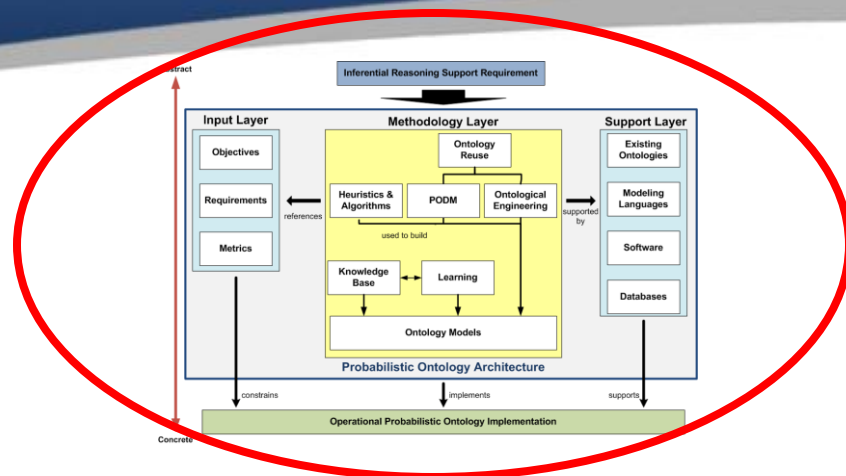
Abstract

Inferential Reasoning Support Requirement

Input Layer

Objectives

Requirements

Metrics

references

Methodology Layer

Ontology Reuse

Heuristics & Algorithms

PODM

Ontological Engineering

used to build

Knowledge Base

Learning

Ontology Models

Probabilistic Ontology Architecture

supported by

Support Layer

Existing Ontologies

Modeling Languages

Software

Databases

constrains

implements

supports

Operational Probabilistic Ontology Implementation

Concrete